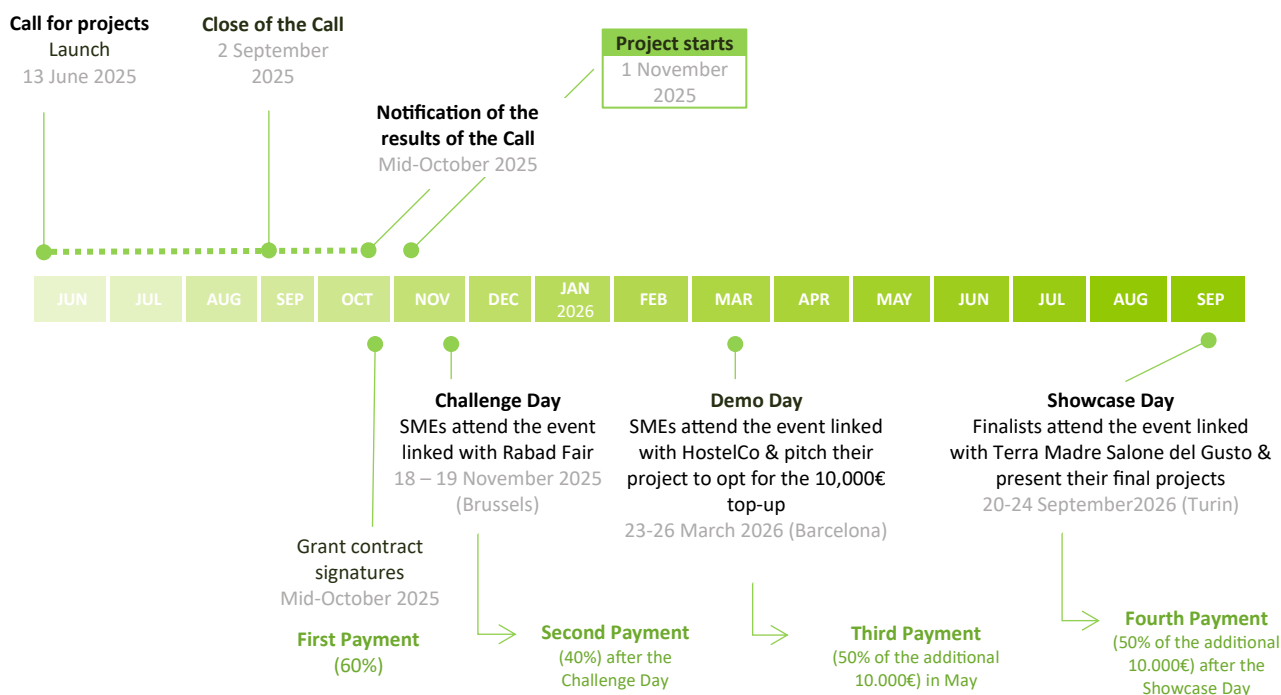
Call for projects
Launch
13 June 2025

Close of the Call
2 September 2025

Project starts
1 November 2025

Notification of the results of the Call
Mid-October 2025

| JUN | JUL | AUG | SEP | OCT | NOV | DEC | JAN 2026 | FEB | MAR | APR | MAY | JUN | JUL | AUG | SEP |
|---|---|---|---|---|---|---|---|---|---|---|---|---|---|---|---|

Challenge Day
SMEs attend the event linked with Rabad Fair
18 – 19 November 2025 (Brussels)

Demo Day
SMEs attend the event linked with HostelCo & pitch their project to opt for the 10,000€ top-up
23-26 March 2026 (Barcelona)

Showcase Day
Finalists attend the event linked with Terra Madre Salone del Gusto & present their final projects
20-24 September2026 (Turin)

Grant contract signatures
Mid-October 2025

First Payment
(60%)

Second Payment
(40%) after the Challenge Day

Third Payment
(50% of the additional 10.000€) in May

Fourth Payment
(50% of the additional 10.000€) after the Showcase Day